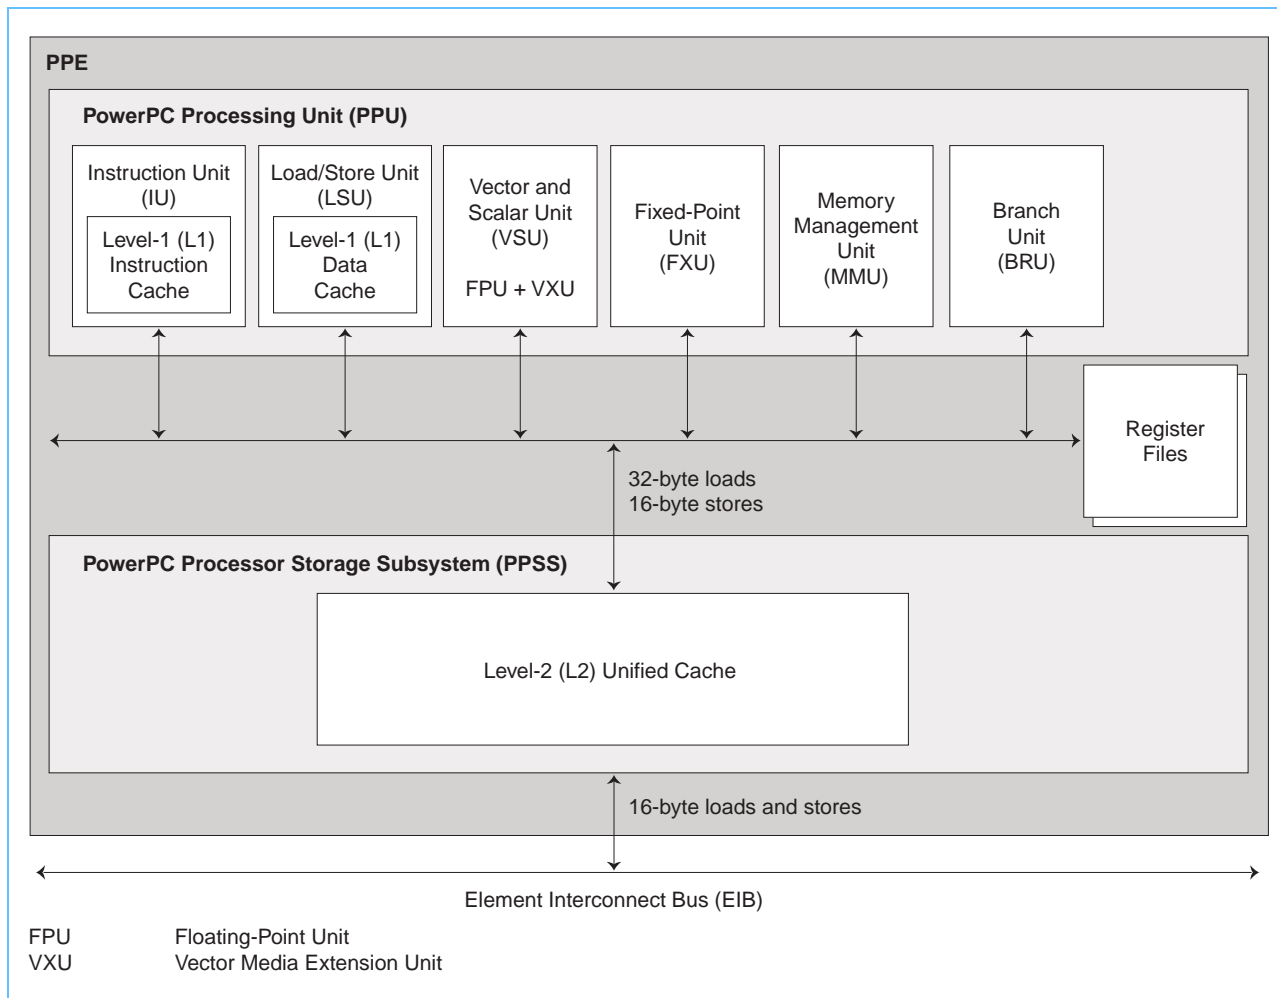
PPE

PowerPC Processing Unit (PPU)

Instruction Unit (IU)

Level-1 (L1) Instruction Cache

Load/Store Unit (LSU)

Level-1 (L1) Data Cache

Vector and Scalar Unit (VSU)

FPU + VXU

Fixed-Point Unit (FXU)

Memory Management Unit (MMU)

Branch Unit (BRU)

Register Files

32-byte loads
16-byte stores

PowerPC Processor Storage Subsystem (PPSS)

Level-2 (L2) Unified Cache

16-byte loads and stores

Element Interconnect Bus (EIB)

FPU Floating-Point Unit
VXU Vector Media Extension Unit